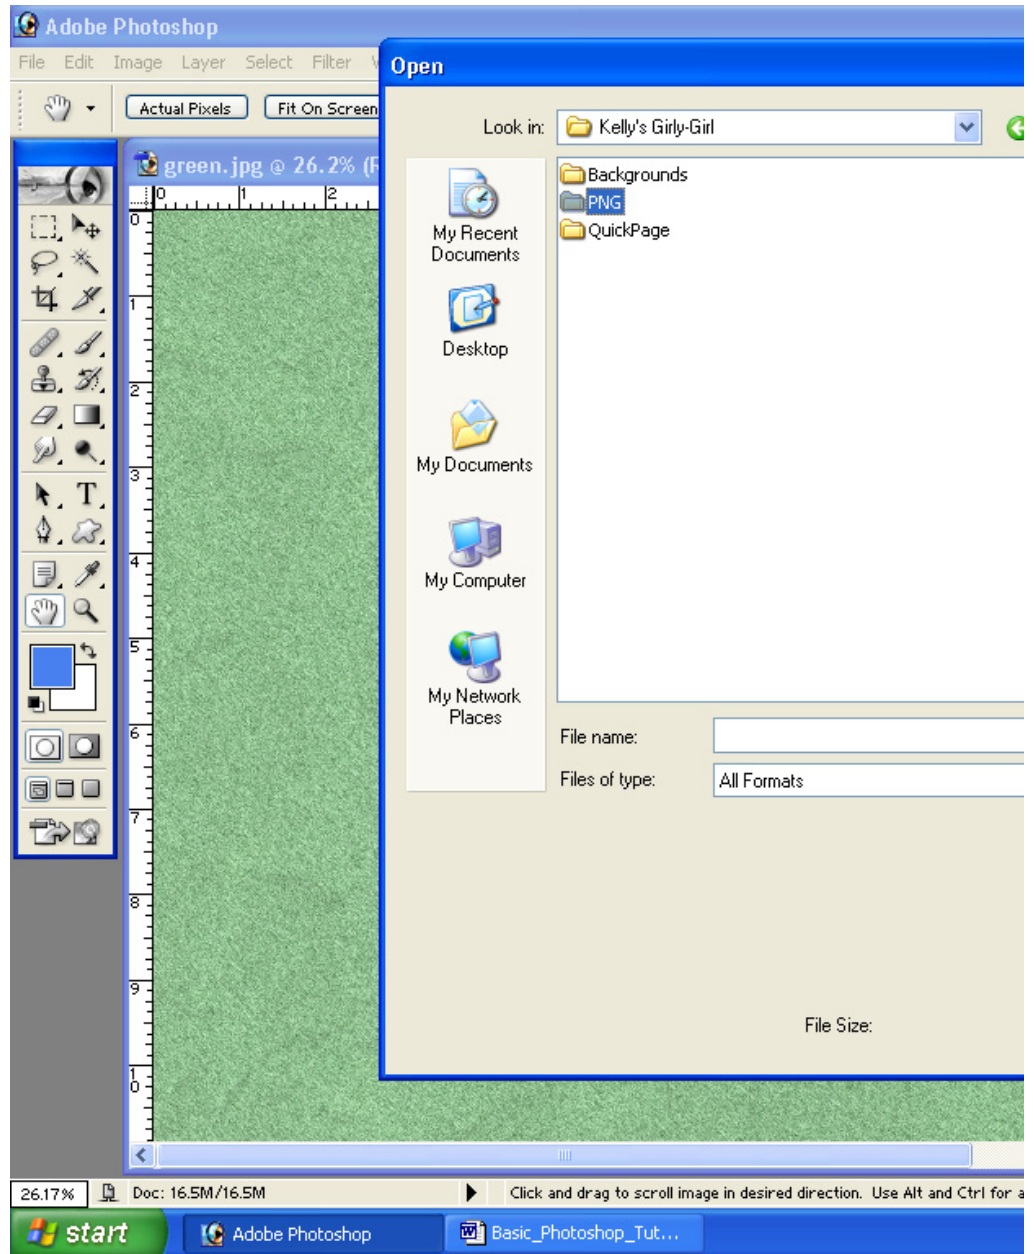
Adobe Photoshop

File Edit Image Layer Select Filter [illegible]

Actual Pixels Fit On Screen

green.jpg @ 26.2% ([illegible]

Open

Look in: Kelly's Girly-Girl

My Recent Documents

Desktop

My Documents

My Computer

My Network Places

Backgrounds
PNG
QuickPage

File name:

Files of type: All Formats

File Size:

0 1 2 3 4 5 6 7 8 9 10

26.17% Doc: 16.5M/16.5M Click and drag to scroll image in desired direction. Use Alt and Ctrl for a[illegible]

start Adobe Photoshop Basic_Photoshop_Tut...